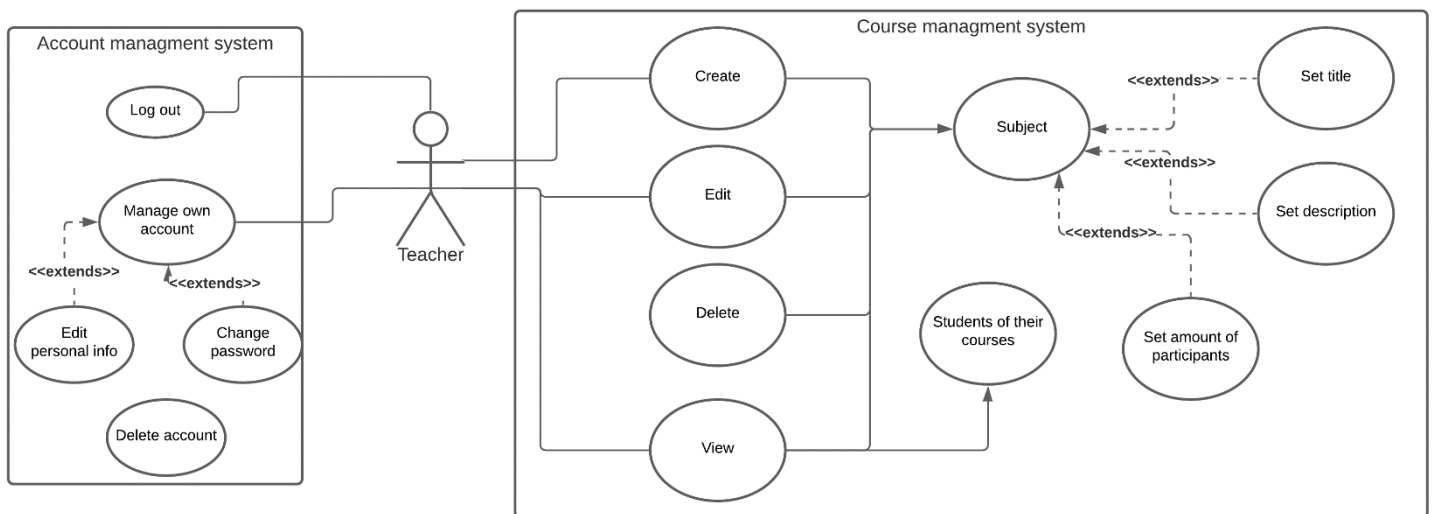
Account managment system

Log out

Manage own account

<<extends>>

<<extends>>

Edit personal info

Change password

Delete account

Teacher

Course managment system

Create

Edit

Delete

View

Subject

<<extends>>

Set title

<<extends>>

Set description

<<extends>>

Students of their courses

Set amount of participants